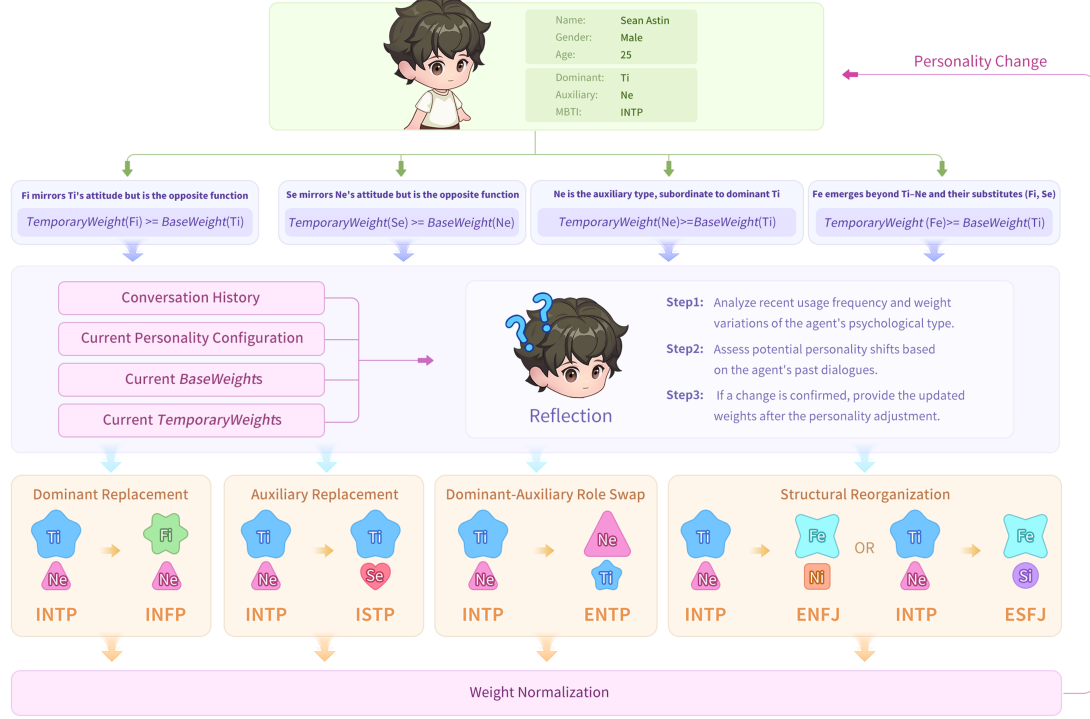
| | |
|---|---|
| Name: | Sean Astin |
| Gender: | Male |
| Age: | 25 |
| Dominant: | Ti |
| Auxiliary: | Ne |
| MBTI: | INTP |

Personality Change

Fi mirrors Ti's attitude but is the opposite function
*TemporaryWeight*(Fi) >= *BaseWeight*(Ti)

Se mirrors Ne's attitude but is the opposite function
*TemporaryWeight*(Se) >= *BaseWeight*(Ne)

Ne is the auxiliary type, subordinate to dominant Ti
*TemporaryWeight*(Ne)>=*BaseWeight*(Ti)

Fe emerges beyond Ti–Ne and their substitutes (Fi, Se)
*TemporaryWeight* (Fe)>= *BaseWeight*(Ti)

Conversation History
Current Personality Configuration
Current *BaseWeight*s
Current *TemporaryWeight*s

Reflection

Step1: Analyze recent usage frequency and weight variations of the agent's psychological type.
Step2: Assess potential personality shifts based on the agent's past dialogues.
Step3: If a change is confirmed, provide the updated weights after the personality adjustment.

Dominant Replacement
Ti Ne INTP → Fi Ne INFP

Auxiliary Replacement
Ti Ne INTP → Ti Se ISTP

Dominant-Auxiliary Role Swap
Ti Ne INTP → Ne Ti ENTP

Structural Reorganization
Ti Ne INTP → Fe Ni ENFJ OR Ti Ne INTP → Fe Si ESFJ

Weight Normalization